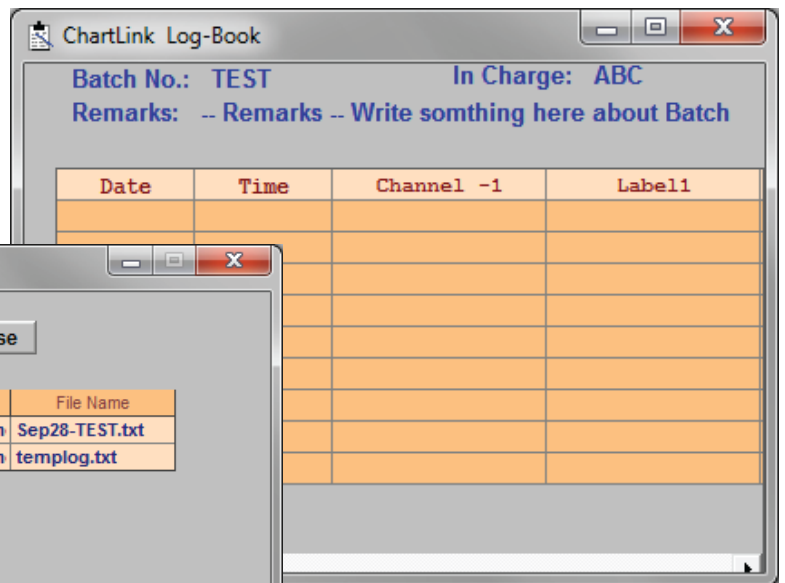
ChartLink Log-Book

Batch No.: TEST

In Charge: ABC

Remarks: -- Remarks -- Write somthing here about Batch

| Date | Time | Channel -1 | Label1 |
|---|---|---|---|
| | | | |
| | | | |
| | | | |
| | | | |
| | | | |
| | | | |
| | | | |
| | | | |
| | | | |

se

| | File Name |
|---|---|
| n | Sep28-TEST.txt |
| n | templog.txt |